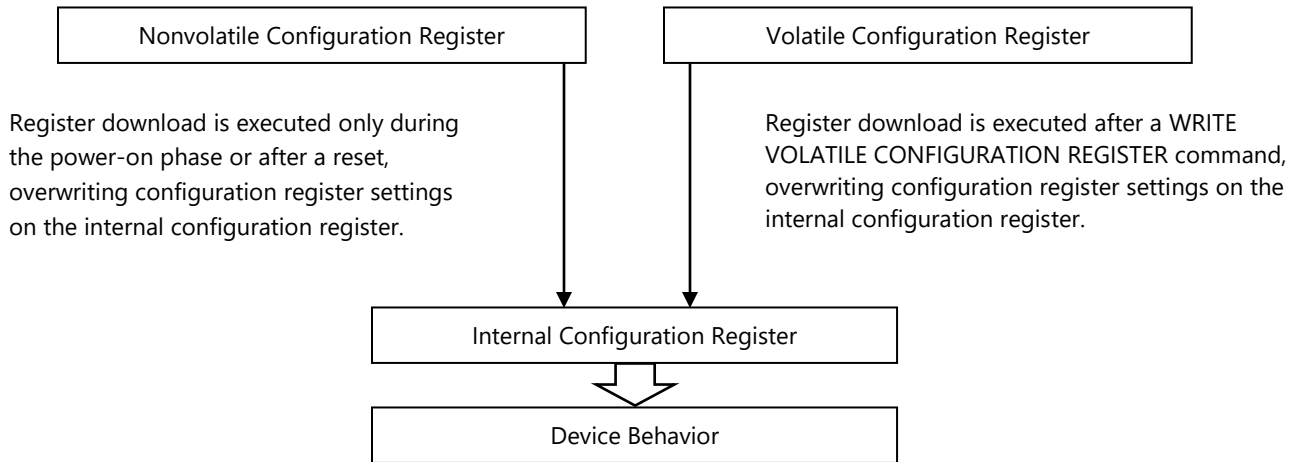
Nonvolatile Configuration Register

Volatile Configuration Register

Register download is executed only during the power-on phase or after a reset, overwriting configuration register settings on the internal configuration register.

Register download is executed after a WRITE VOLATILE CONFIGURATION REGISTER command, overwriting configuration register settings on the internal configuration register.

Internal Configuration Register

Device Behavior